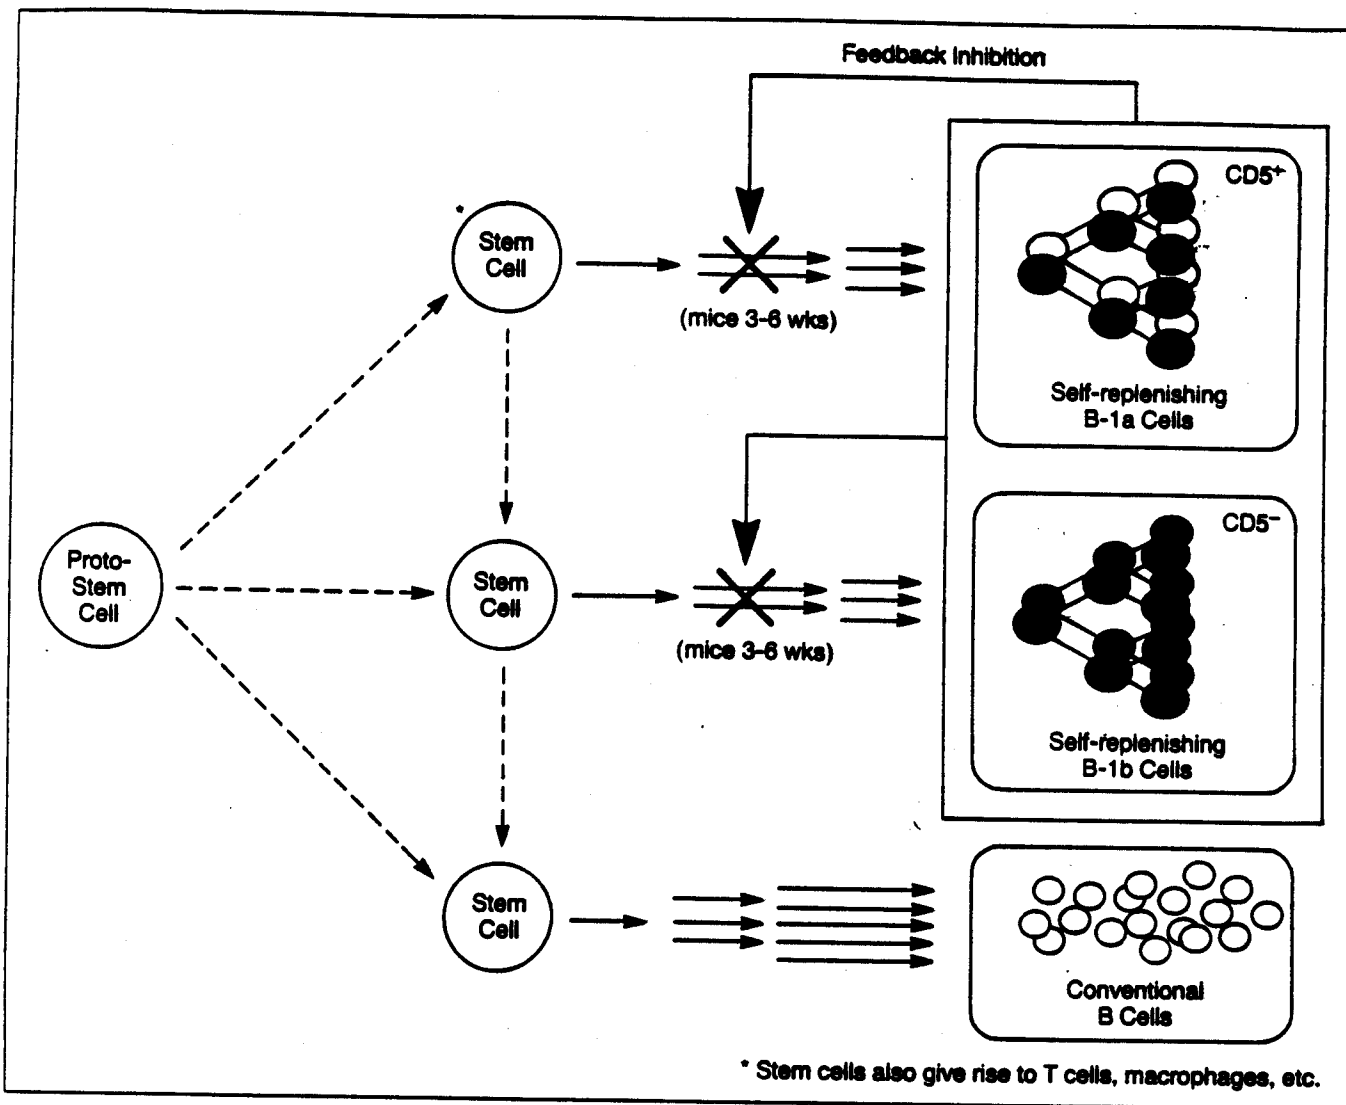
Feedback Inhibition

Proto-Stem Cell

Stem Cell

(mice 3-6 wks)

CD5$^+$

Self-replenishing B-1a Cells

Stem Cell

(mice 3-6 wks)

CD5$^-$

Self-replenishing B-1b Cells

Stem Cell

Conventional B Cells

* Stem cells also give rise to T cells, macrophages, etc.